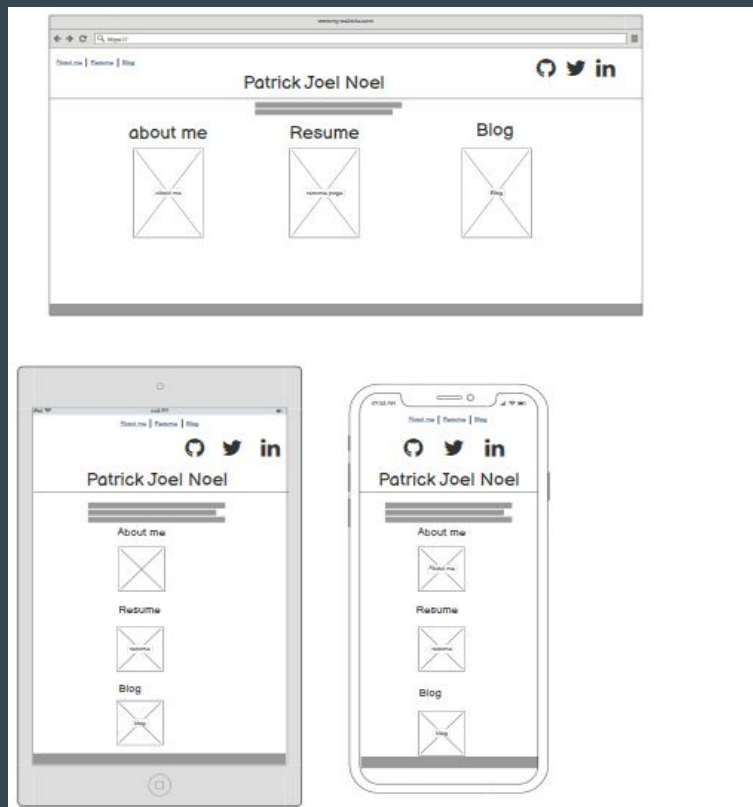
www.my-website.com

https://

About me | Resume | Blog

in

Patrick Joel Noel

about me

Resume

Blog

about me

resume page

Blog

About me | Resume | Blog

in

Patrick Joel Noel

About me

Resume

resume

Blog

blog

About me | Resume | Blog

in

Patrick Joel Noel

About me

About me

Resume

resume

Blog

blog